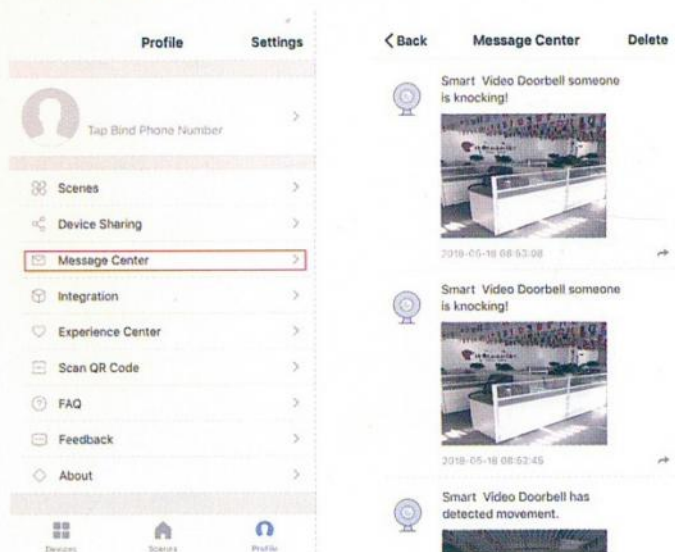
Profile

Settings

Tap Bind Phone Number

Scenes

Device Sharing

Message Center

Integration

Experience Center

Scan QR Code

FAQ

Feedback

About

Devices

Scenes

Profile

<Back

Message Center

Delete

Smart Video Doorbell someone is knocking!

2018-05-18 08:53:08

Smart Video Doorbell someone is knocking!

2018-05-18 08:52:45

Smart Video Doorbell has detected movement.